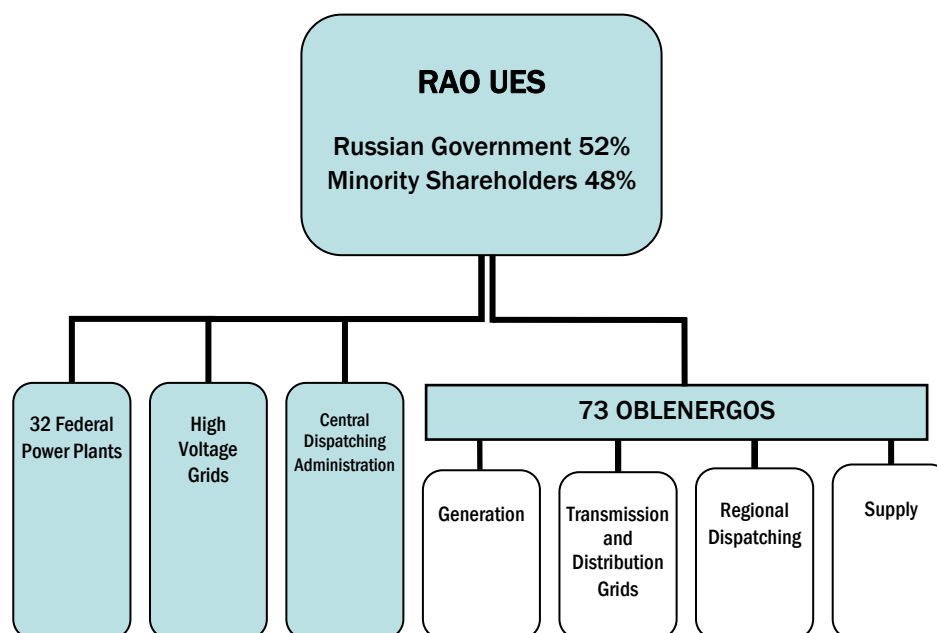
RAO UES

Russian Government 52%
Minority Shareholders 48%

32 Federal Power Plants

High Voltage Grids

Central Dispatching Administration

73 OBLENERGOS

Generation

Transmission and Distribution Grids

Regional Dispatching

Supply